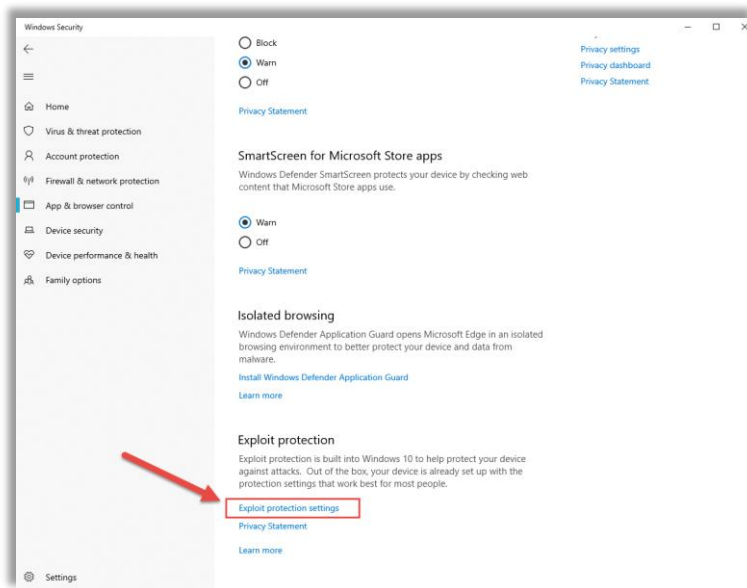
Windows Security

Home
Virus & threat protection
Account protection
Firewall & network protection
App & browser control
Device security
Device performance & health
Family options

Settings

Block
Warn
Off

Privacy Statement

Privacy settings
Privacy dashboard
Privacy Statement

SmartScreen for Microsoft Store apps

Windows Defender SmartScreen protects your device by checking web content that Microsoft Store apps use.

Warn
Off

Privacy Statement

Isolated browsing

Windows Defender Application Guard opens Microsoft Edge in an isolated browsing environment to better protect your device and data from malware.

Install Windows Defender Application Guard

Learn more

Exploit protection

Exploit protection is built into Windows 10 to help protect your device against attacks. Out of the box, your device is already set up with the protection settings that work best for most people.

Exploit protection settings

Privacy Statement

Learn more